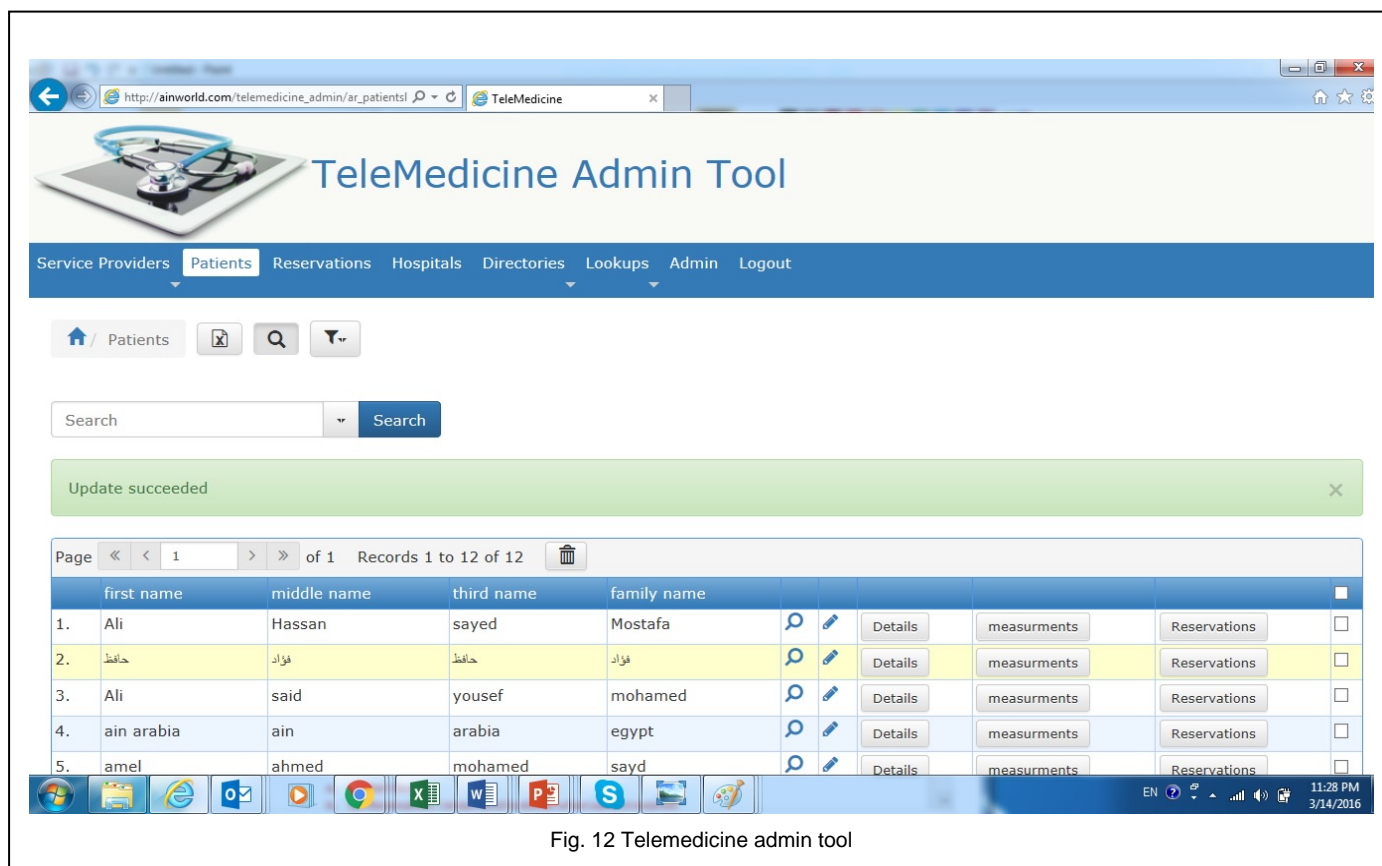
http://ainworld.com/telemedicine_admin/ar_patientsl

TeleMedicine

TeleMedicine Admin Tool

Service Providers Patients Reservations Hospitals Directories Lookups Admin Logout

Patients

Search

Search

Update succeeded

Page 1 of 1 Records 1 to 12 of 12

| | first name | middle name | third name | family name | | | | | | |
|---|---|---|---|---|---|---|---|---|---|---|
| 1. | Ali | Hassan | sayed | Mostafa | | | Details | measurments | Reservations | |
| 2. | حافظ | فؤاد | حافظ | فؤاد | | | Details | measurments | Reservations | |
| 3. | Ali | said | yousef | mohamed | | | Details | measurments | Reservations | |
| 4. | ain arabia | ain | arabia | egypt | | | Details | measurments | Reservations | |
| 5. | amel | ahmed | mohamed | sayd | | | Details | measurments | Reservations | |

EN 11:28 PM 3/14/2016

Fig. 12 Telemedicine admin tool